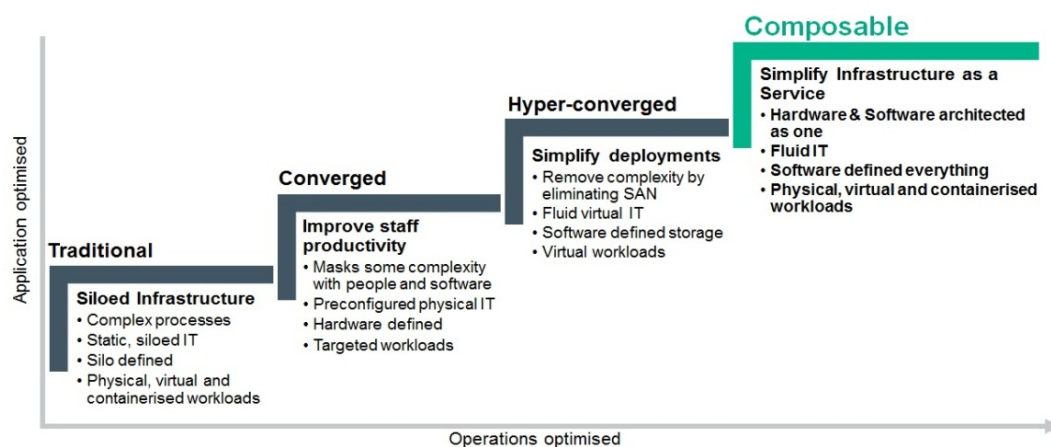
Application optimised

Traditional

Siloed Infrastructure
• Complex processes
• Static, siloed IT
• Silo defined
• Physical, virtual and containerised workloads

Converged

Improve staff productivity
• Masks some complexity with people and software
• Preconfigured physical IT
• Hardware defined
• Targeted workloads

Hyper-converged

Simplify deployments
• Remove complexity by eliminating SAN
• Fluid virtual IT
• Software defined storage
• Virtual workloads

Composable

Simplify Infrastructure as a Service
• Hardware & Software architected as one
• Fluid IT
• Software defined everything
• Physical, virtual and containerised workloads

Operations optimised